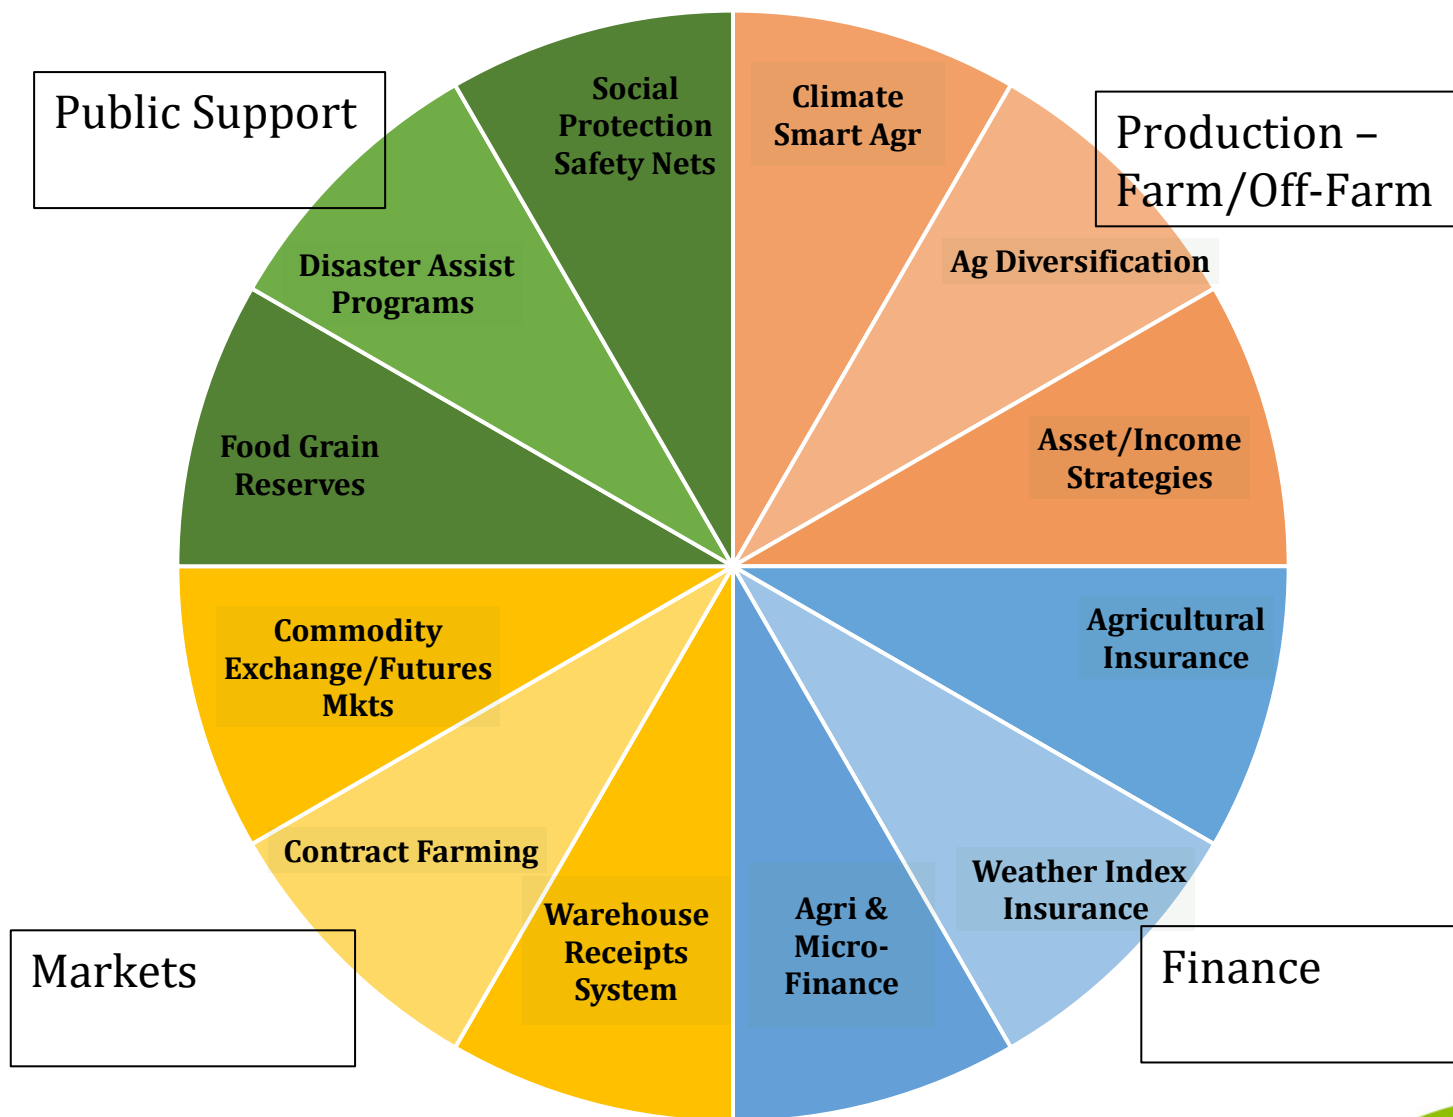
Public Support

Social Protection Safety Nets

Disaster Assist Programs

Food Grain Reserves

Production – Farm/Off-Farm

Climate Smart Agr

Ag Diversification

Asset/Income Strategies

Finance

Agricultural Insurance

Weather Index Insurance

Agri & Micro-Finance

Markets

Warehouse Receipts System

Contract Farming

Commodity Exchange/Futures Mkts